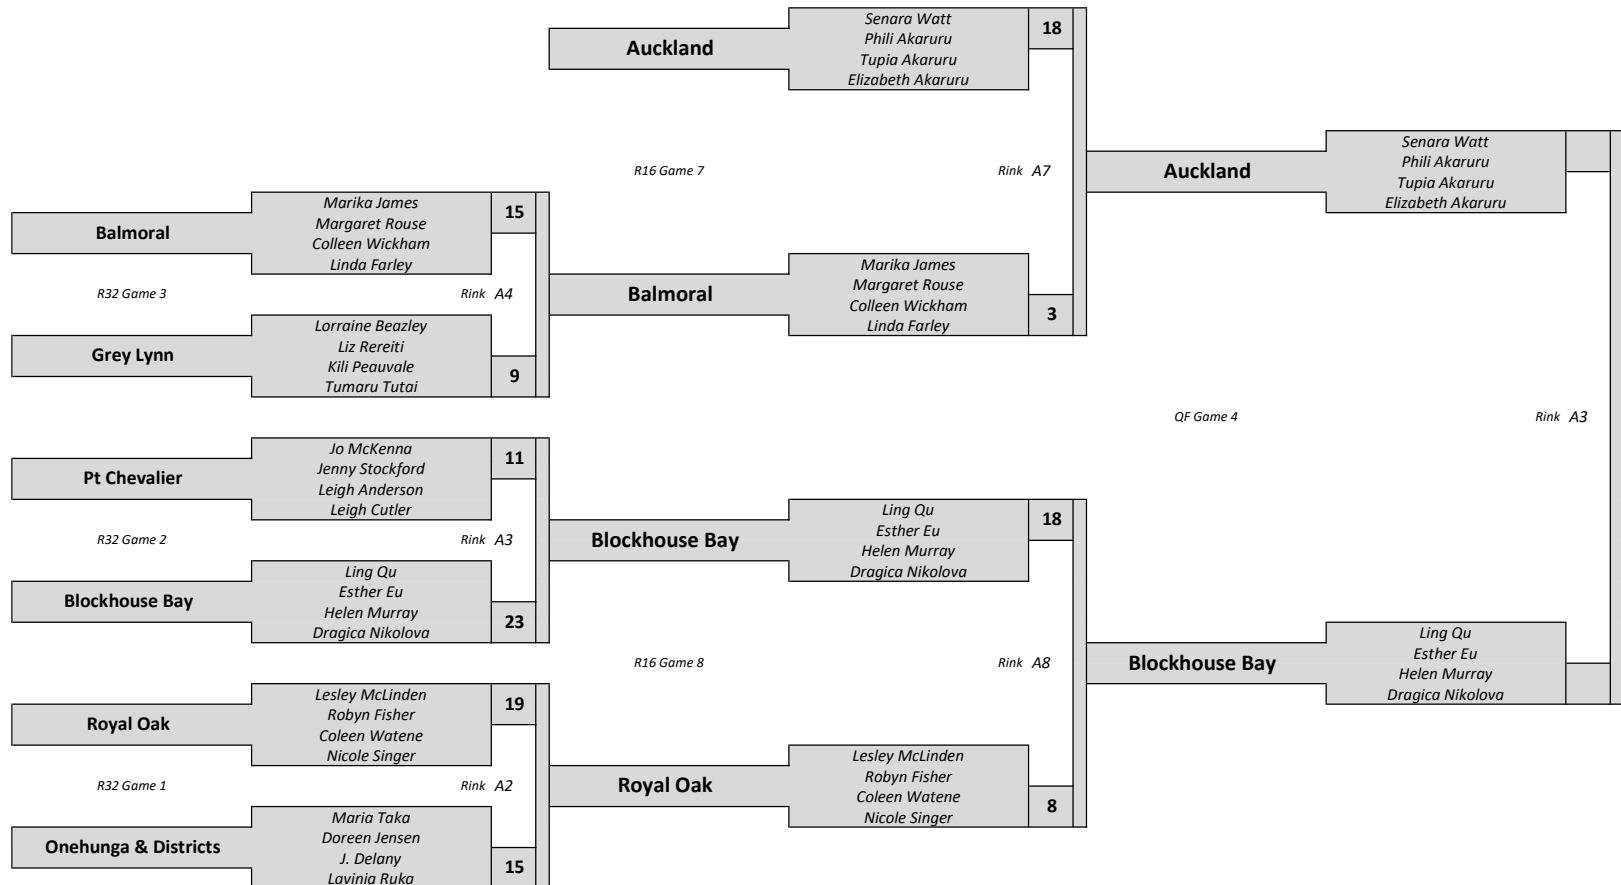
Auckland
Senara Watt
Phili Akaruru
Tupia Akaruru
Elizabeth Akaruru
18

R16 Game 7
Rink A7

Auckland
Senara Watt
Phili Akaruru
Tupia Akaruru
Elizabeth Akaruru

Balmoral
Marika James
Margaret Rouse
Colleen Wickham
Linda Farley
15

R32 Game 3
Rink A4

Balmoral
Marika James
Margaret Rouse
Colleen Wickham
Linda Farley
3

Grey Lynn
Lorraine Beazley
Liz Rereiti
Kili Peauvale
Tumaru Tutai
9

QF Game 4
Rink A3

Pt Chevalier
Jo McKenna
Jenny Stockford
Leigh Anderson
Leigh Cutler
11

R32 Game 2
Rink A3

Blockhouse Bay
Ling Qu
Esther Eu
Helen Murray
Dragica Nikolova
18

Blockhouse Bay
Ling Qu
Esther Eu
Helen Murray
Dragica Nikolova
23

R16 Game 8
Rink A8

Blockhouse Bay
Ling Qu
Esther Eu
Helen Murray
Dragica Nikolova

Royal Oak
Lesley McLinden
Robyn Fisher
Coleen Watene
Nicole Singer
19

R32 Game 1
Rink A2

Royal Oak
Lesley McLinden
Robyn Fisher
Coleen Watene
Nicole Singer
8

Onehunga & Districts
Maria Taka
Doreen Jensen
J. Delany
Lavinia Ruka
15